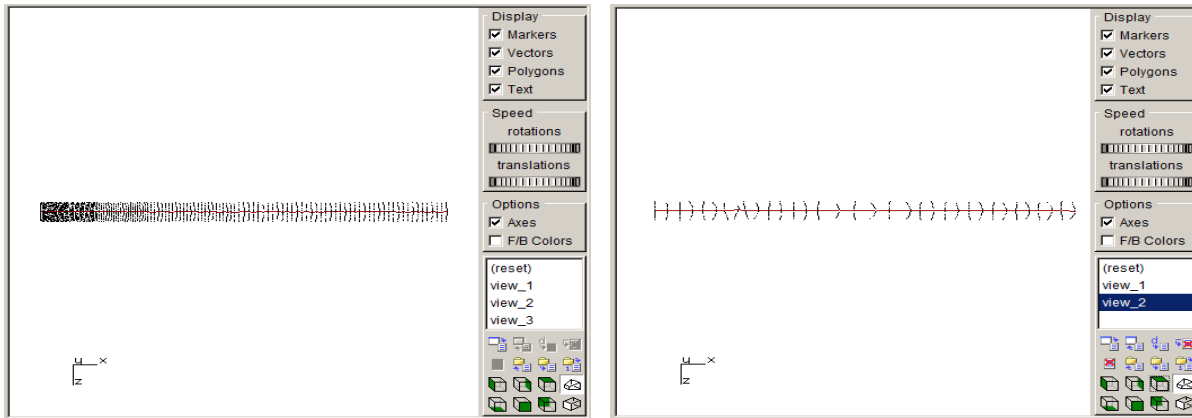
Display
☑ Markers
☑ Vectors
☑ Polygons
☑ Text
Speed
rotations
translations
Options
☑ Axes
☐ F/B Colors
(reset)
view_1
view_2
view_3

u x
z

Display
☑ Markers
☑ Vectors
☑ Polygons
☑ Text
Speed
rotations
translations
Options
☑ Axes
☐ F/B Colors
(reset)
view_1
view_2

u x
z